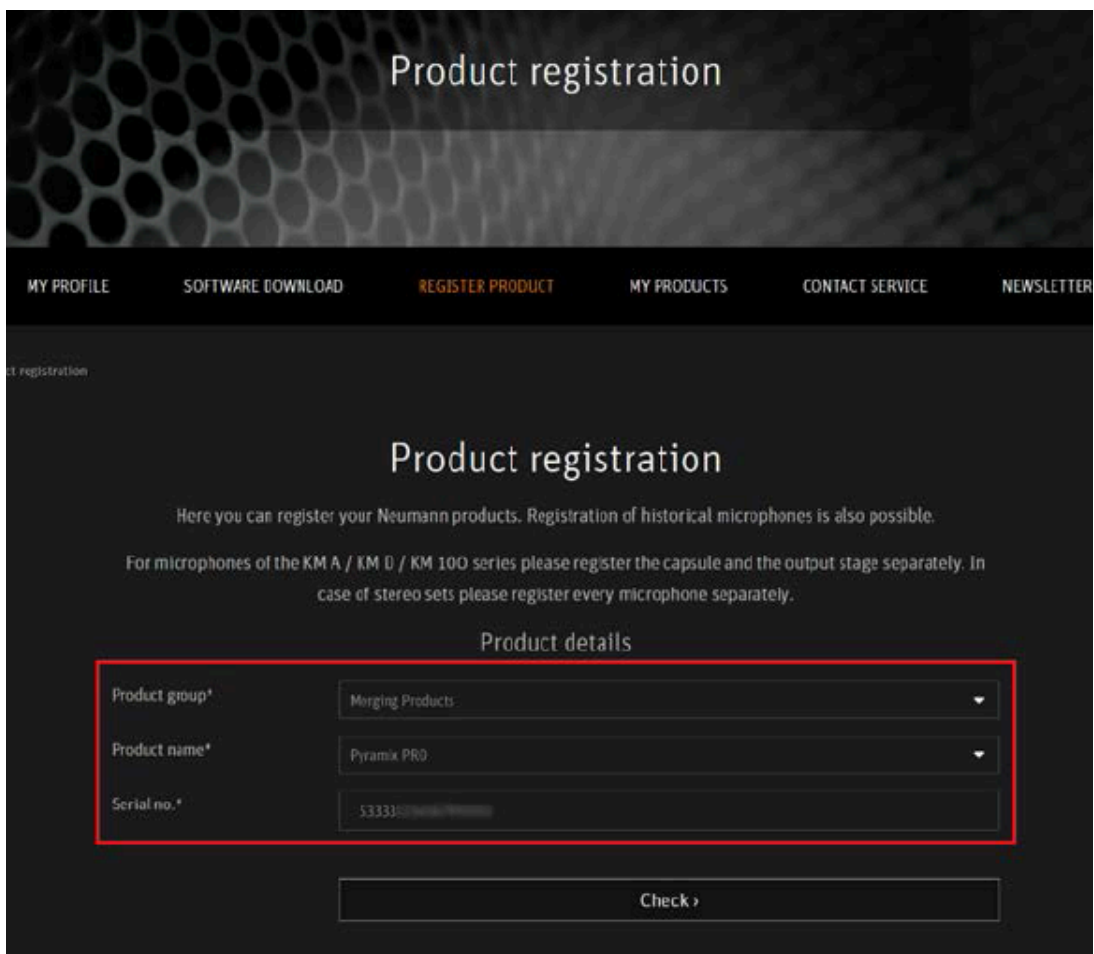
Product registration

MY PROFILE SOFTWARE DOWNLOAD REGISTER PRODUCT MY PRODUCTS CONTACT SERVICE NEWSLETTER

ct registration

Product registration

Here you can register your Neumann products. Registration of historical microphones is also possible.

For microphones of the KM A / KM D / KM 100 series please register the capsule and the output stage separately. In case of stereo sets please register every microphone separately.

Product details

Product group*
Merging Products

Product name*
Pyramix PRO

Serial no.*
53333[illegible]

Check ›